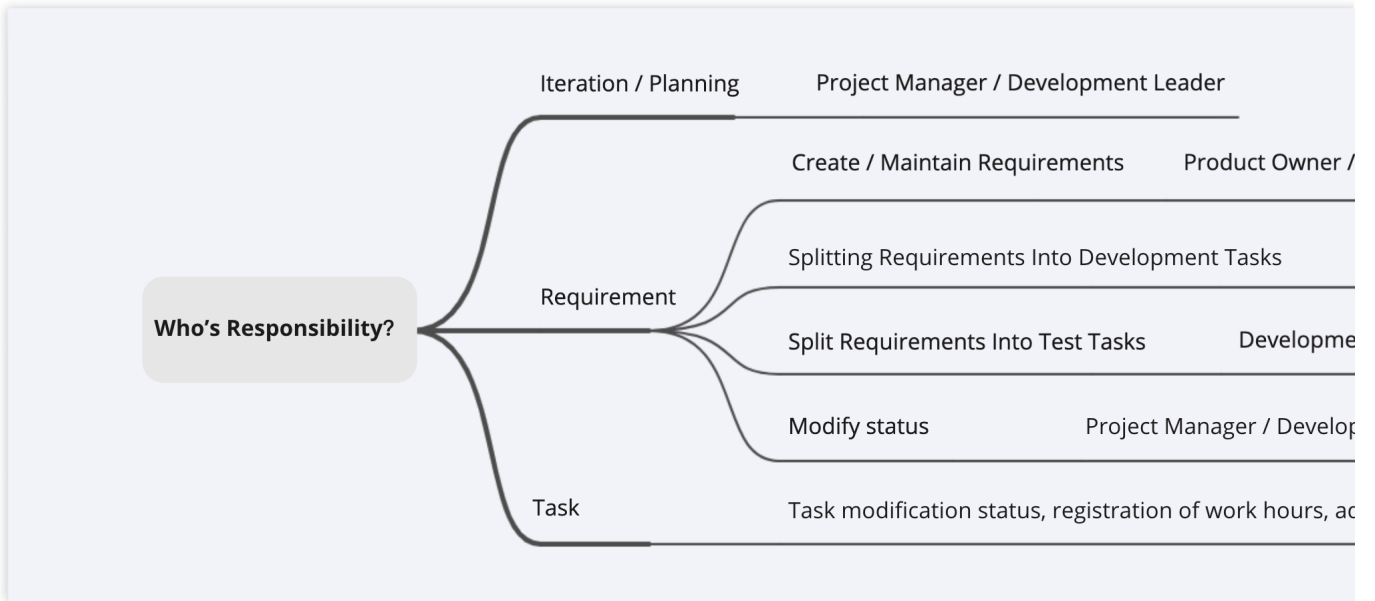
Iteration / Planning

Project Manager / Development Leader

Create / Maintain Requirements

Product Owner / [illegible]

Splitting Requirements Into Development Tasks

Requirement

Who’s Responsibility?

Split Requirements Into Test Tasks

Developme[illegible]

Modify status

Project Manager / Develop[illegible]

Task

Task modification status, registration of work hours, a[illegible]